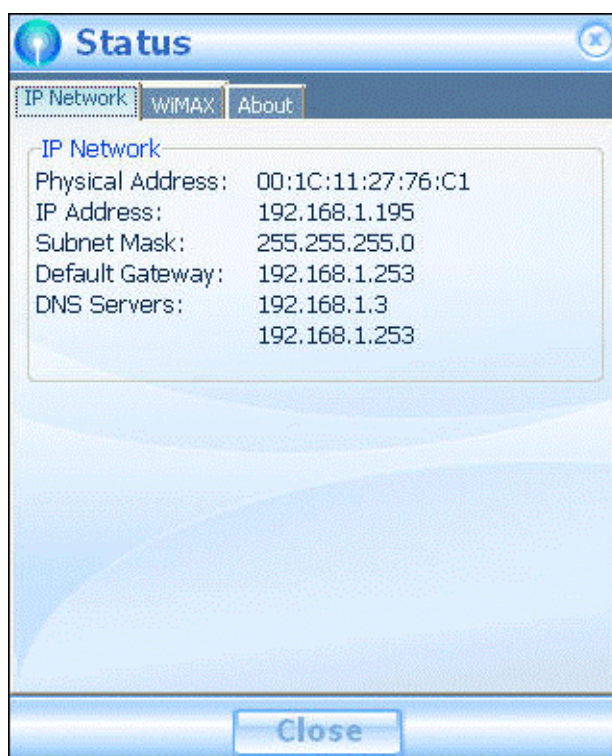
Status

IP Network | WiMAX | About

IP Network

| | |
|---|---|
| Physical Address: | 00:1C:11:27:76:C1 |
| IP Address: | 192.168.1.195 |
| Subnet Mask: | 255.255.255.0 |
| Default Gateway: | 192.168.1.253 |
| DNS Servers: | 192.168.1.3 |
| | 192.168.1.253 |

Close